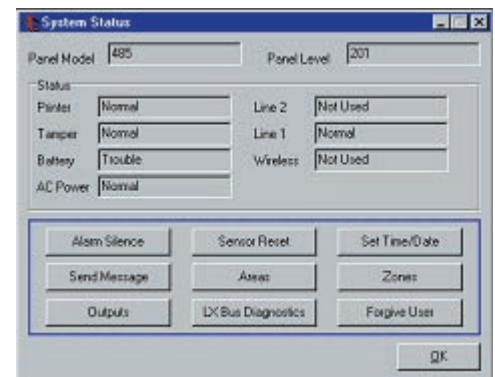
System Status

Panel Model 485

Panel Level 201

Status

Printer Normal

Tamper Normal

Battery Trouble

AC Power Normal

Line 2 Not Used

Line 1 Normal

Wireless Not Used

Alarm Silence

Sensor Reset

Set Time/Date

Send Message

Areas

Zones

Outputs

LX Bus Diagnostics

Forgive User

OK